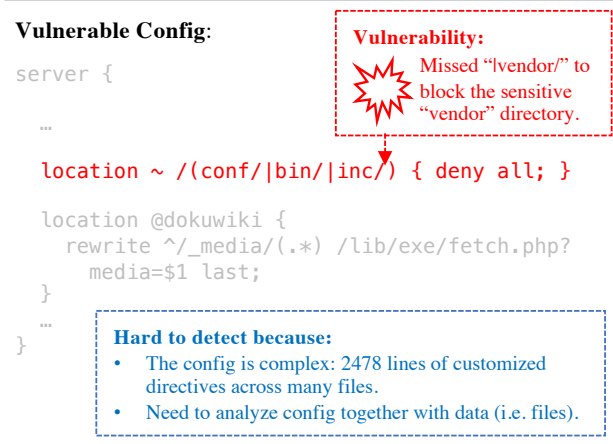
**Vulnerable Config**:

**Vulnerability:**
Missed “|vendor/” to block the sensitive “vendor” directory.

```
server {

  …

  location ~ /(conf/|bin/|inc/) { deny all; }

  location @dokuwiki {
    rewrite ^/_media/(.*) /lib/exe/fetch.php?
      media=$1 last;
  }

  …
}
```

**Hard to detect because:**

- The config is complex: 2478 lines of customized directives across many files.
- Need to analyze config together with data (i.e. files).